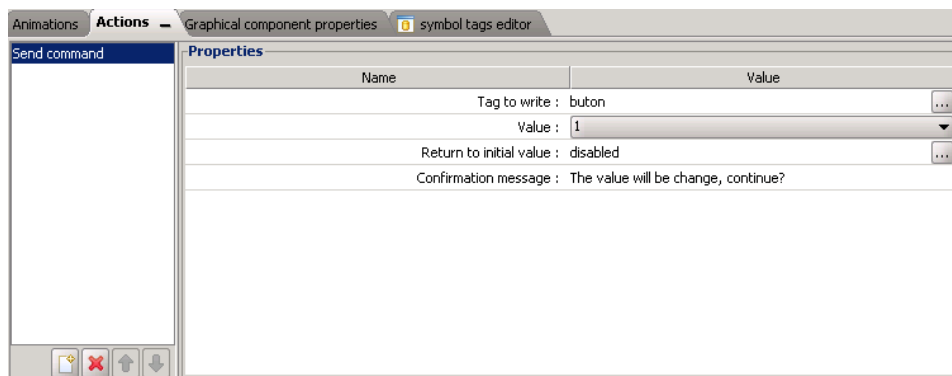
Animations | Actions | Graphical component properties | symbol tags editor

Send command

Properties

| Name | Value |
|---|---|
| Tag to write : | buton ... |
| Value : | 1 |
| Return to initial value : | disabled ... |
| Confirmation message : | The value will be change, continue? |